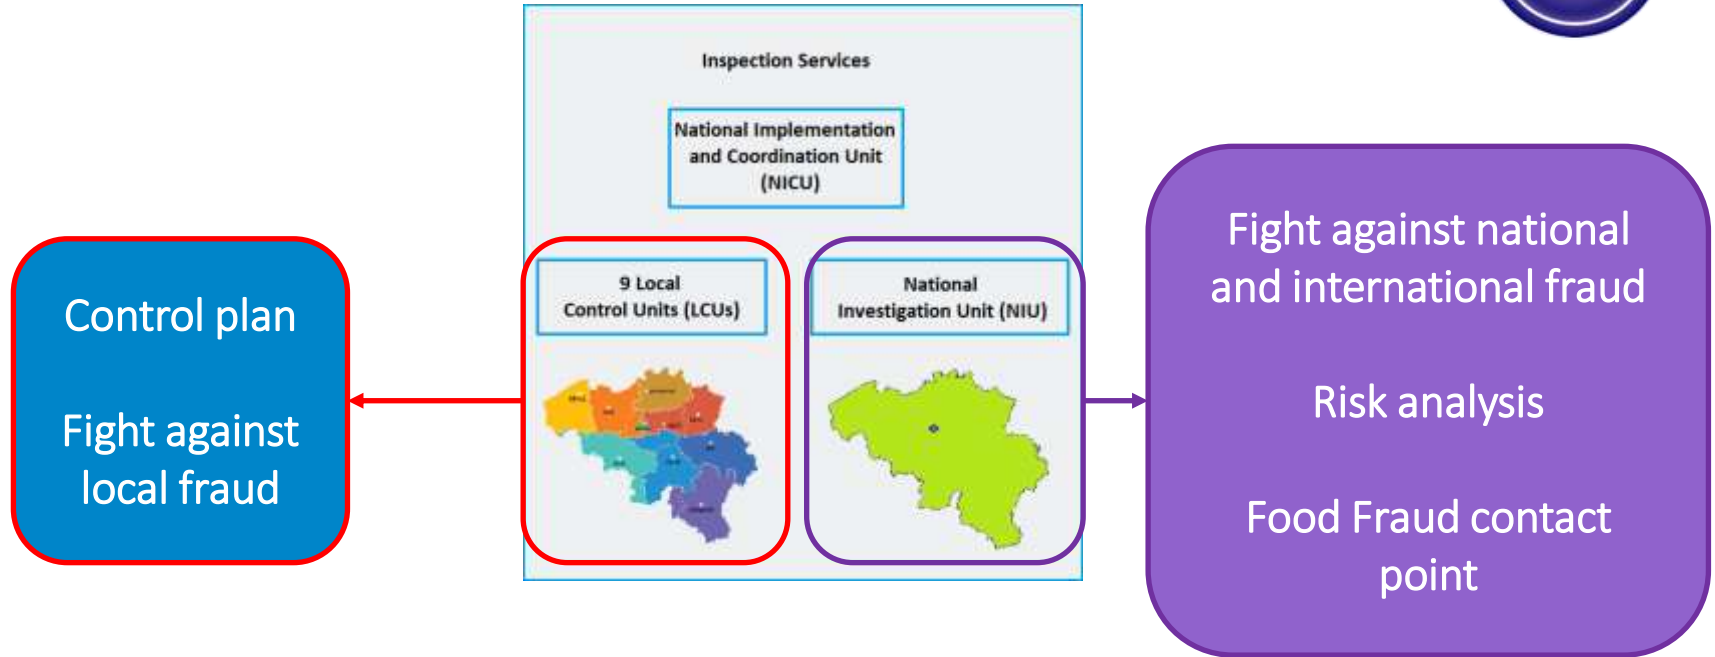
Control plan

Fight against local fraud

Inspection Services

National Implementation and Coordination Unit (NICU)

9 Local Control Units (LCUs)

National Investigation Unit (NIU)

Fight against national and international fraud

Risk analysis

Food Fraud contact point